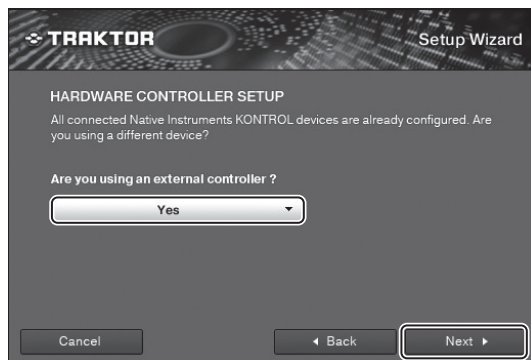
TRAKTOR

Setup Wizard

HARDWARE CONTROLLER SETUP

All connected Native Instruments KONTROL devices are already configured. Are you using a different device?

Are you using an external controller ?

Yes

Cancel

◂ Back

Next ▸